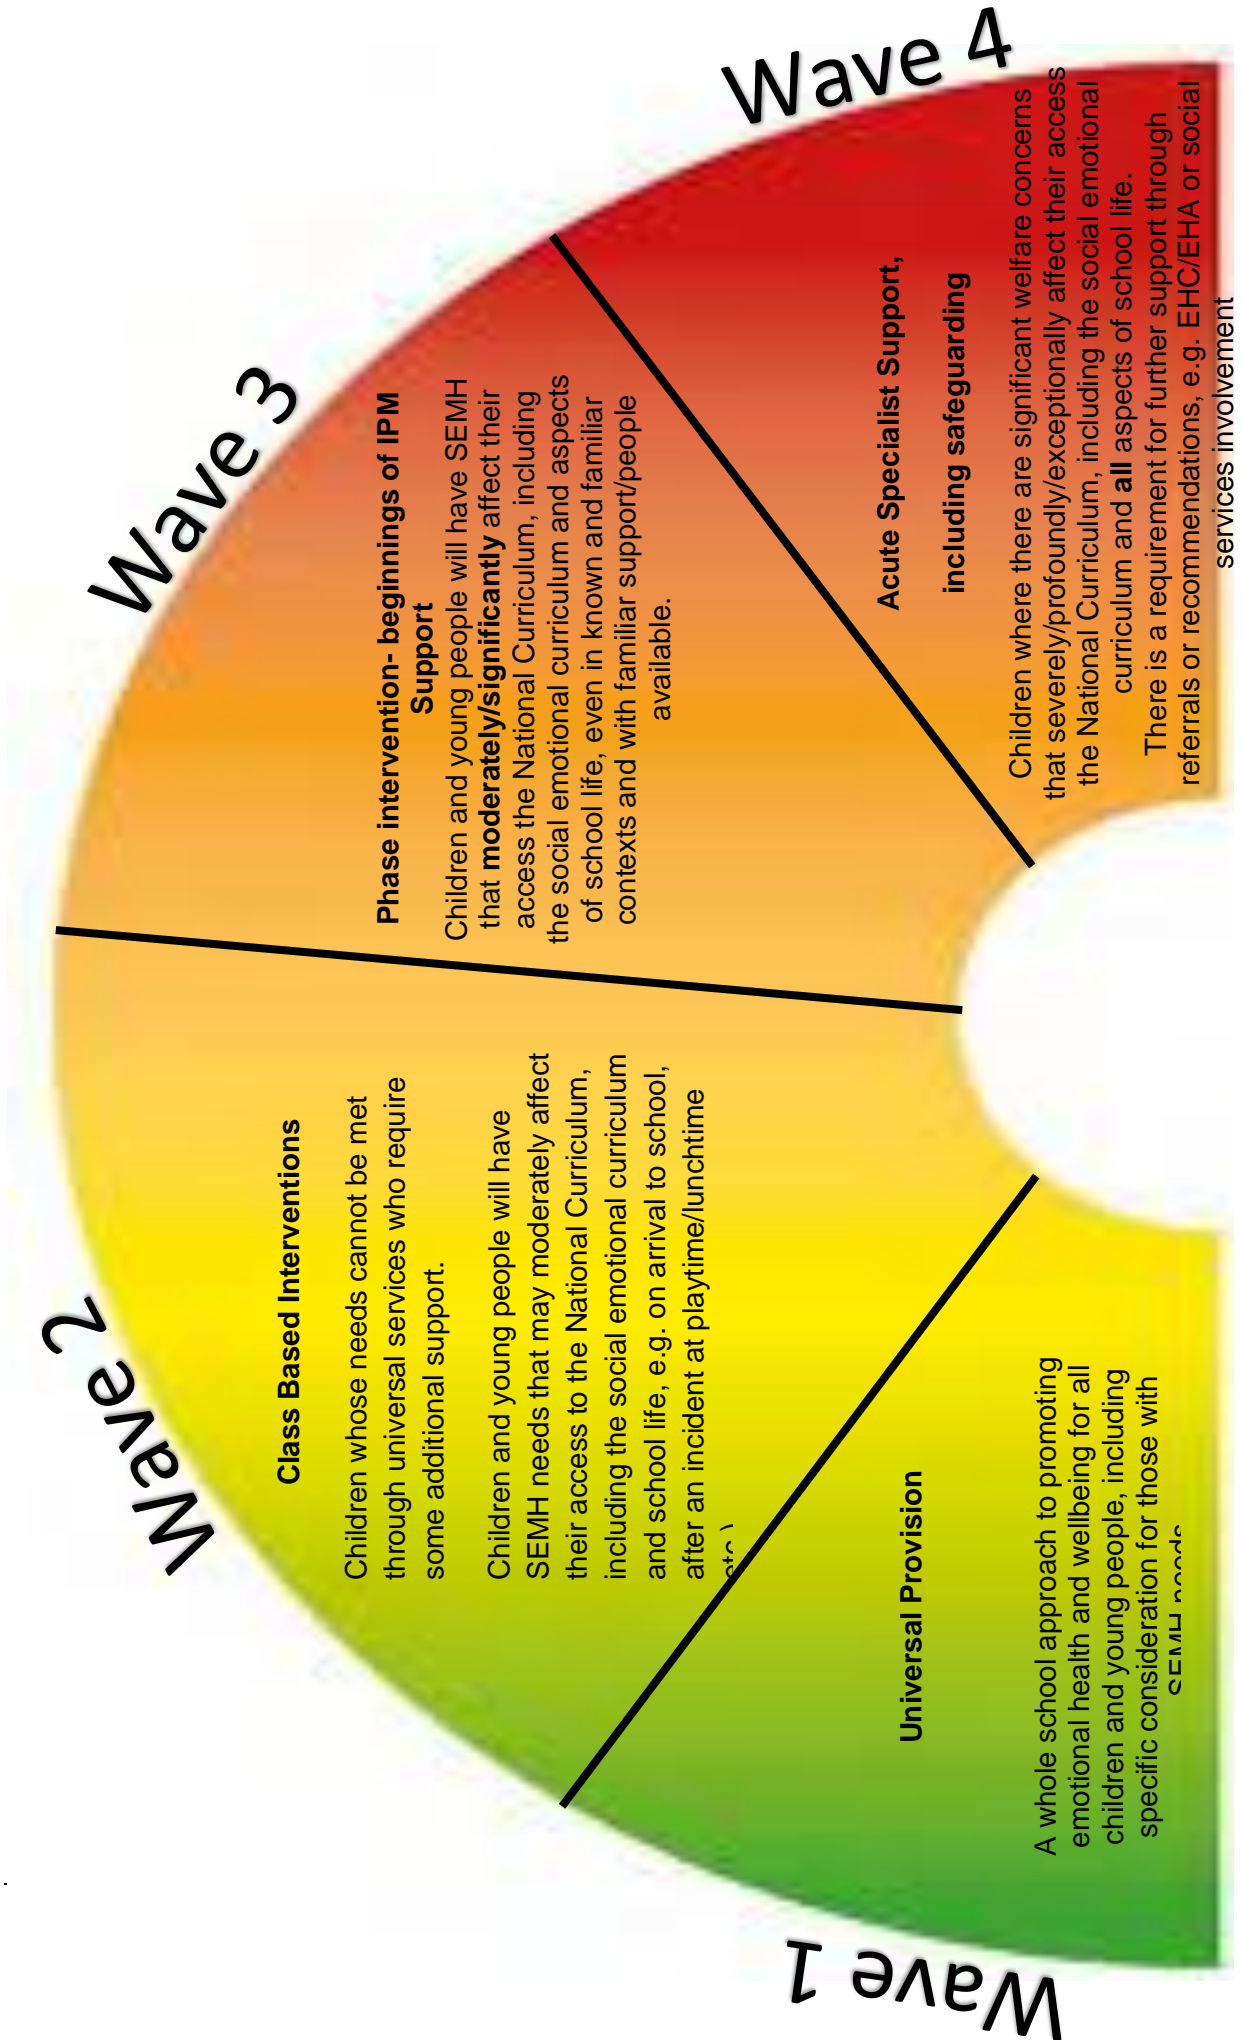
Wave 4

Acute Specialist Support,

including safeguarding

Children where there are significant welfare concerns that severely/profoundly/exceptionally affect their access the National Curriculum, including the social emotional curriculum and all aspects of school life.

There is a requirement for further support through referrals or recommendations, e.g. EHC/EHA or social services involvement

Wave 3

Phase intervention- beginnings of IPM Support

Children and young people will have SEMH that moderately/significantly affect their access the National Curriculum, including the social emotional curriculum and aspects of school life, even in known and familiar contexts and with familiar support/people available.

Wave 2

Class Based Interventions

Children whose needs cannot be met through universal services who require some additional support.

Children and young people will have SEMH needs that may moderately affect their access to the National Curriculum, including the social emotional curriculum and school life, e.g. on arrival to school, after an incident at playtime/lunchtime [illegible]

Wave 1

Universal Provision

A whole school approach to promoting emotional health and wellbeing for all children and young people, including specific consideration for those with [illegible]